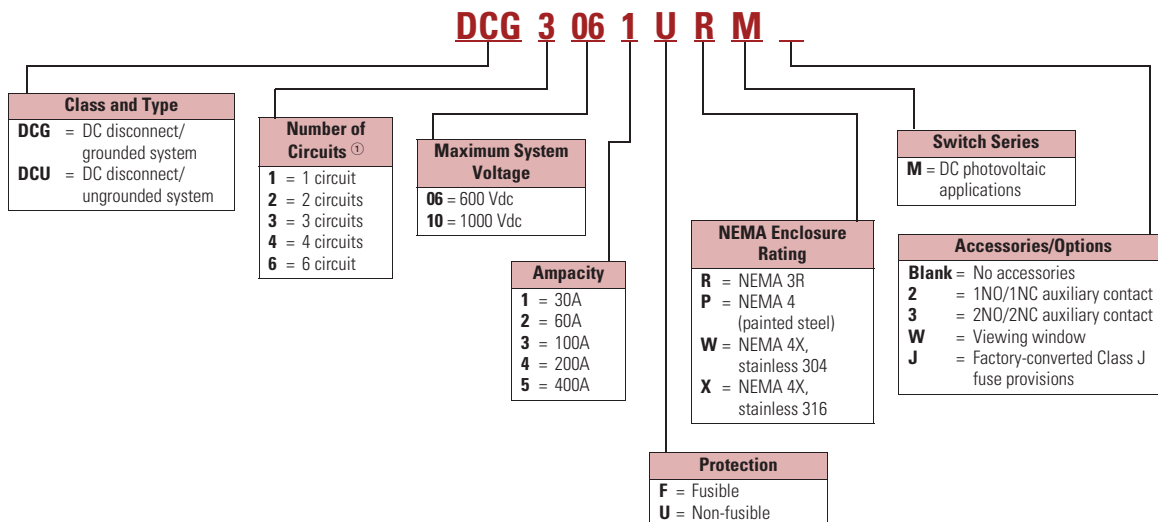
DCG 3 06 1 U R M _

**Class and Type**
**DCG** = DC disconnect/ grounded system
**DCU** = DC disconnect/ ungrounded system

**Number of Circuits** ①
**1** = 1 circuit
**2** = 2 circuits
**3** = 3 circuits
**4** = 4 circuits
**6** = 6 circuit

**Maximum System Voltage**
**06** = 600 Vdc
**10** = 1000 Vdc

**Ampacity**
**1** = 30A
**2** = 60A
**3** = 100A
**4** = 200A
**5** = 400A

**Protection**
**F** = Fusible
**U** = Non-fusible

**NEMA Enclosure Rating**
**R** = NEMA 3R
**P** = NEMA 4 (painted steel)
**W** = NEMA 4X, stainless 304
**X** = NEMA 4X, stainless 316

**Switch Series**
**M** = DC photovoltaic applications

**Accessories/Options**
**Blank** = No accessories
**2** = 1NO/1NC auxiliary contact
**3** = 2NO/2NC auxiliary contact
**W** = Viewing window
**J** = Factory-converted Class J fuse provisions